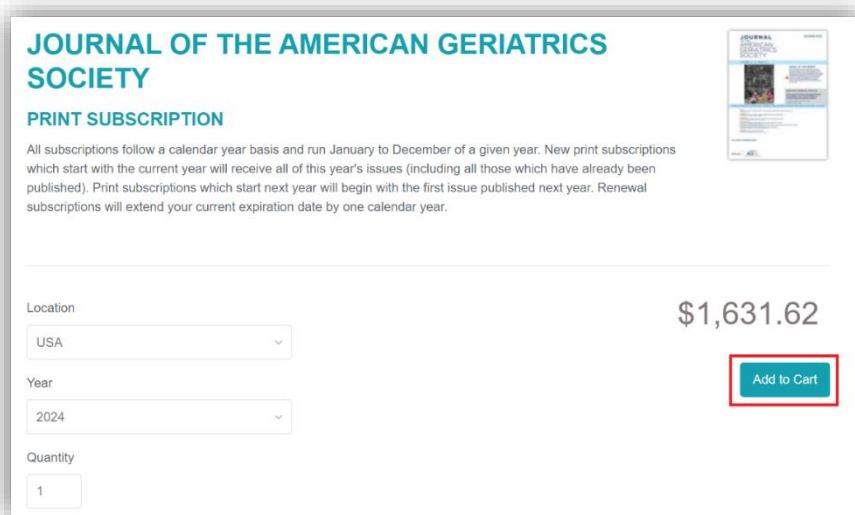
JOURNAL OF THE AMERICAN GERIATRICS SOCIETY

PRINT SUBSCRIPTION

All subscriptions follow a calendar year basis and run January to December of a given year. New print subscriptions which start with the current year will receive all of this year's issues (including all those which have already been published). Print subscriptions which start next year will begin with the first issue published next year. Renewal subscriptions will extend your current expiration date by one calendar year.

JOURNAL OF THE AMERICAN GERIATRICS SOCIETY

Location

USA

Year

2024

Quantity

1

$1,631.62

Add to Cart